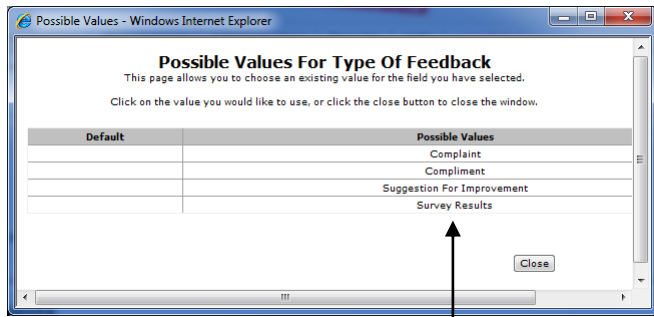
Possible Values - Windows Internet Explorer

Possible Values For Type Of Feedback

This page allows you to choose an existing value for the field you have selected.

Click on the value you would like to use, or click the close button to close the window.

| Default | Possible Values |
|---|---|
| | Complaint |
| | Compliment |
| | Suggestion For Improvement |
| | Survey Results |

Close